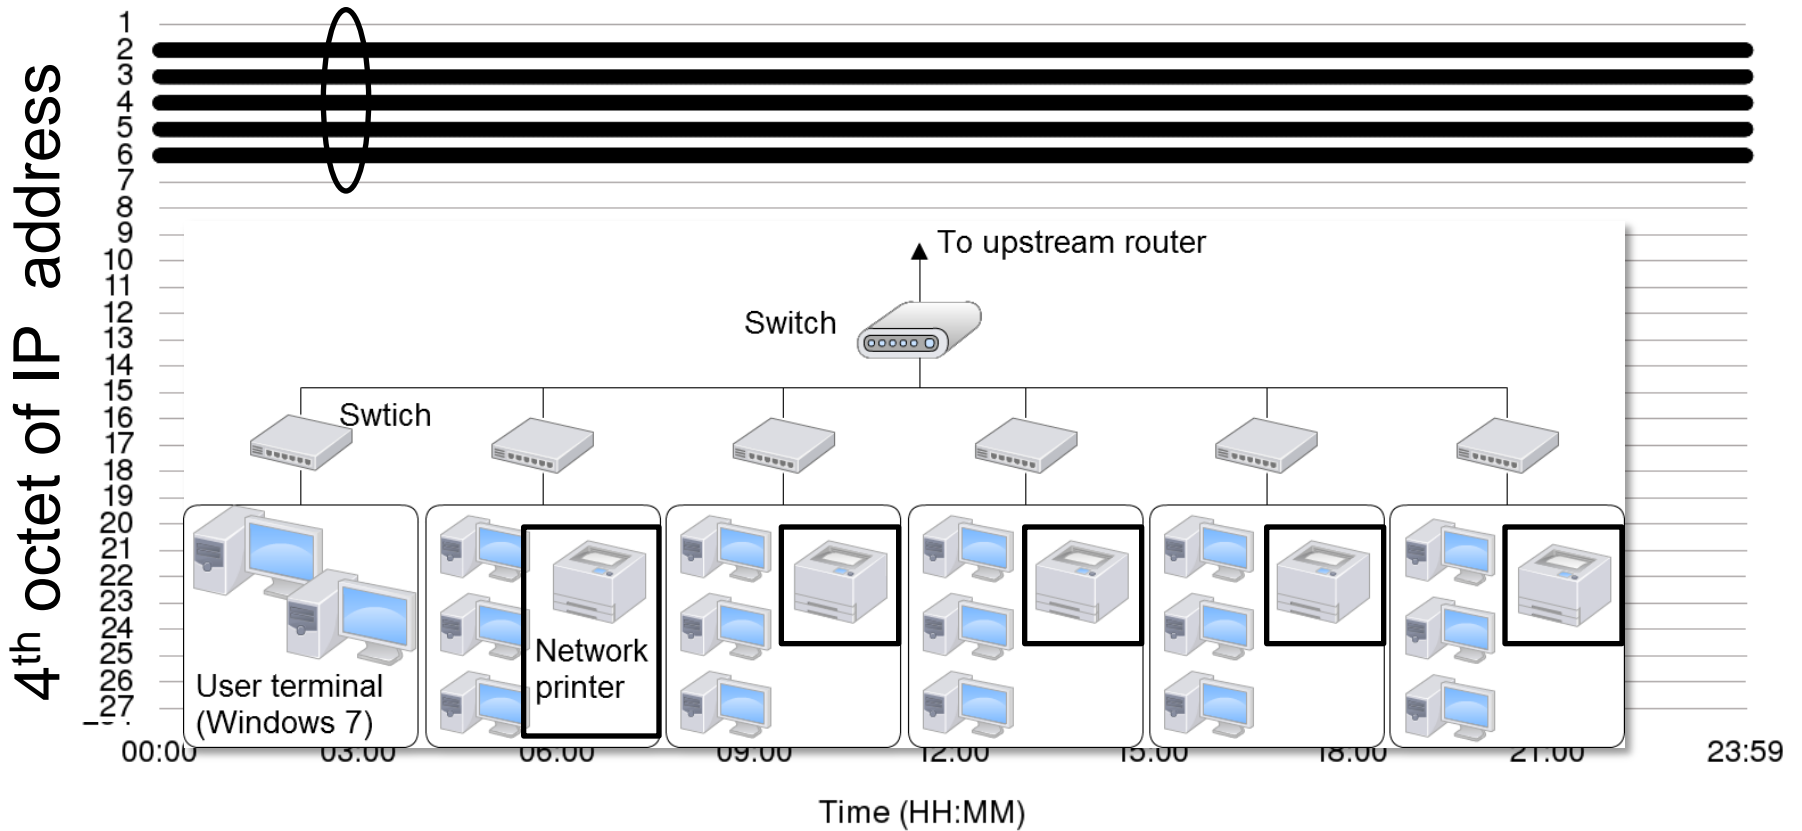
4$^{th}$ octet of IP address

1
2
3
4
5
6
7
8
9
10
11
12
13
14
15
16
17
18
19
20
21
22
23
24
25
26
27

To upstream router

Switch

Swtich

Network printer

User terminal (Windows 7)

00:00 03:00 06:00 09:00 12:00 15:00 18:00 21:00 23:59

Time (HH:MM)